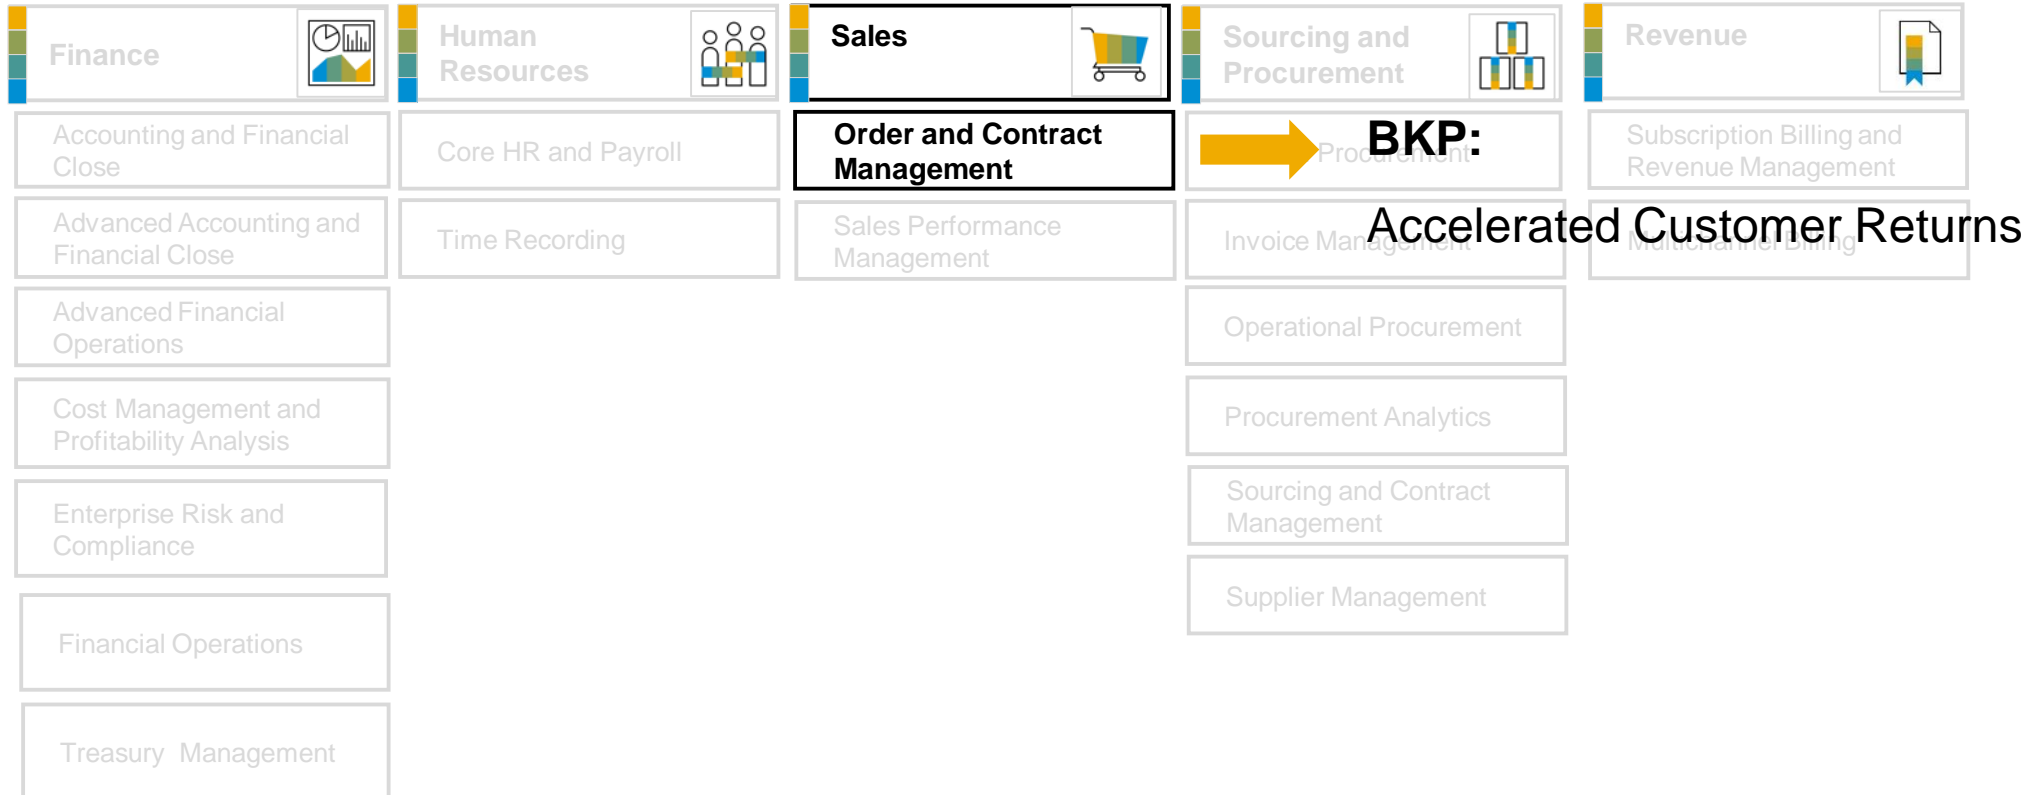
Finance

Accounting and Financial Close

Advanced Accounting and Financial Close

Advanced Financial Operations

Cost Management and Profitability Analysis

Enterprise Risk and Compliance

Financial Operations

Treasury Management

Human Resources

Core HR and Payroll

Time Recording

Sales

Order and Contract Management

Sales Performance Management

Sourcing and Procurement

Procurement

Invoice Management

Operational Procurement

Procurement Analytics

Sourcing and Contract Management

Supplier Management

Revenue

Subscription Billing and Revenue Management

Multichannel Billing

BKP:

Accelerated Customer Returns